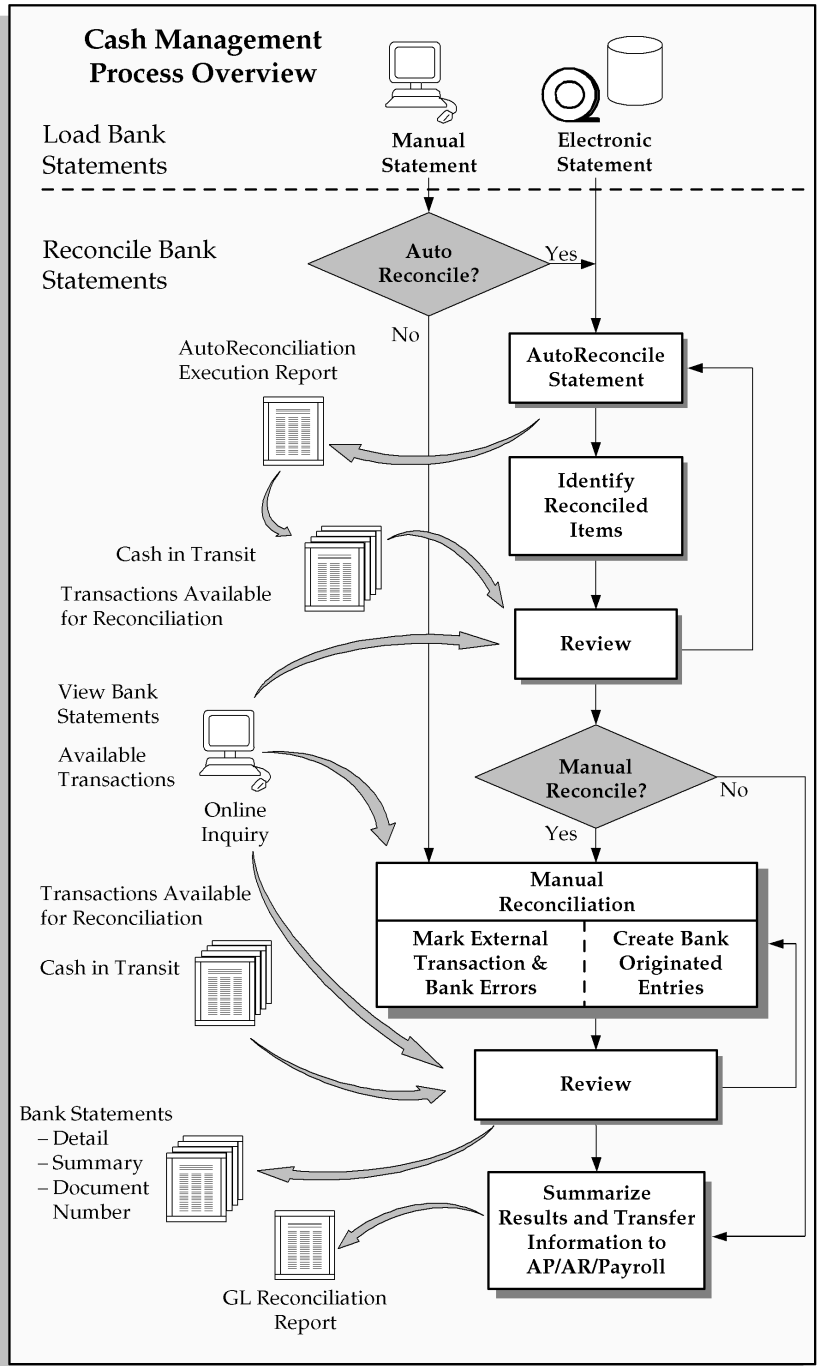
Cash Management Process Overview

Load Bank Statements

Manual Statement

Electronic Statement

Reconcile Bank Statements

Auto Reconcile?

Yes

No

AutoReconciliation Execution Report

AutoReconcile Statement

Identify Reconciled Items

Cash in Transit

Transactions Available for Reconciliation

Review

View Bank Statements

Available Transactions

Online Inquiry

Manual Reconcile?

No

Yes

Manual Reconciliation

Mark External Transaction & Bank Errors

Create Bank Originated Entries

Transactions Available for Reconciliation

Cash in Transit

Review

Bank Statements
– Detail
– Summary
– Document Number

Summarize Results and Transfer Information to AP/AR/Payroll

GL Reconciliation Report